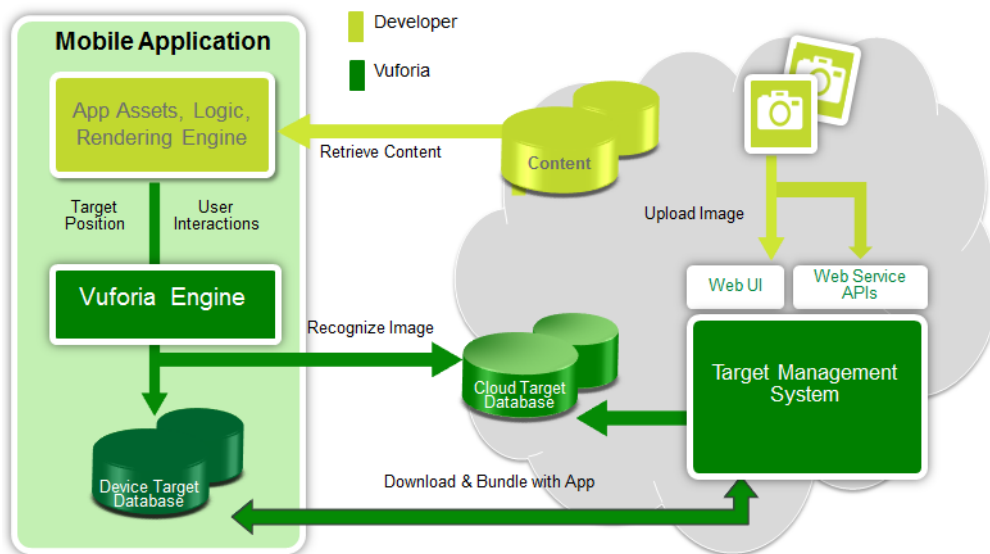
Mobile Application

Developer

Vuforia

App Assets, Logic, Rendering Engine

Retrieve Content

Content

Target Position

User Interactions

Upload Image

Web UI

Web Service APIs

Vuforia Engine

Recognize Image

Cloud Target Database

Target Management System

Device Target Database

Download & Bundle with App